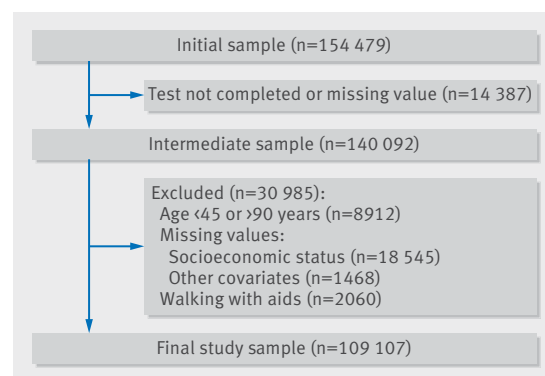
Initial sample (n=154 479)

Test not completed or missing value (n=14 387)

Intermediate sample (n=140 092)

Excluded (n=30 985):
Age ‹45 or ›90 years (n=8912)
Missing values:
Socioeconomic status (n=18 545)
Other covariates (n=1468)
Walking with aids (n=2060)

Final study sample (n=109 107)